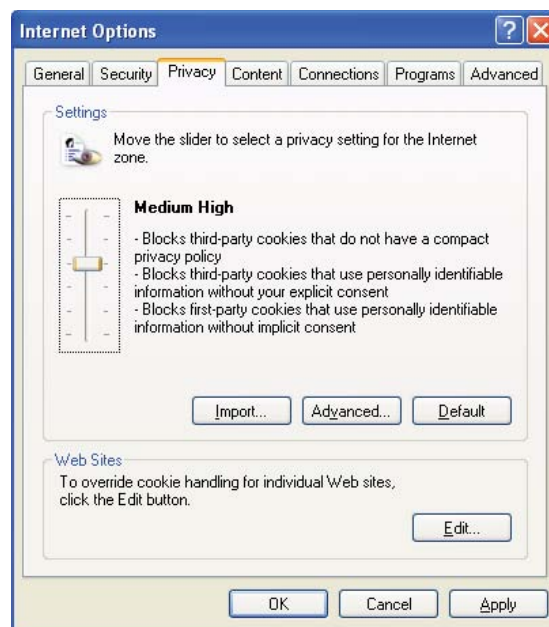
Internet Options

General | Security | Privacy | Content | Connections | Programs | Advanced

Settings

Move the slider to select a privacy setting for the Internet zone.

Medium High

- Blocks third-party cookies that do not have a compact privacy policy
- Blocks third-party cookies that use personally identifiable information without your explicit consent
- Blocks first-party cookies that use personally identifiable information without implicit consent

Import... | Advanced... | Default

Web Sites

To override cookie handling for individual Web sites, click the Edit button.

Edit...

OK | Cancel | Apply